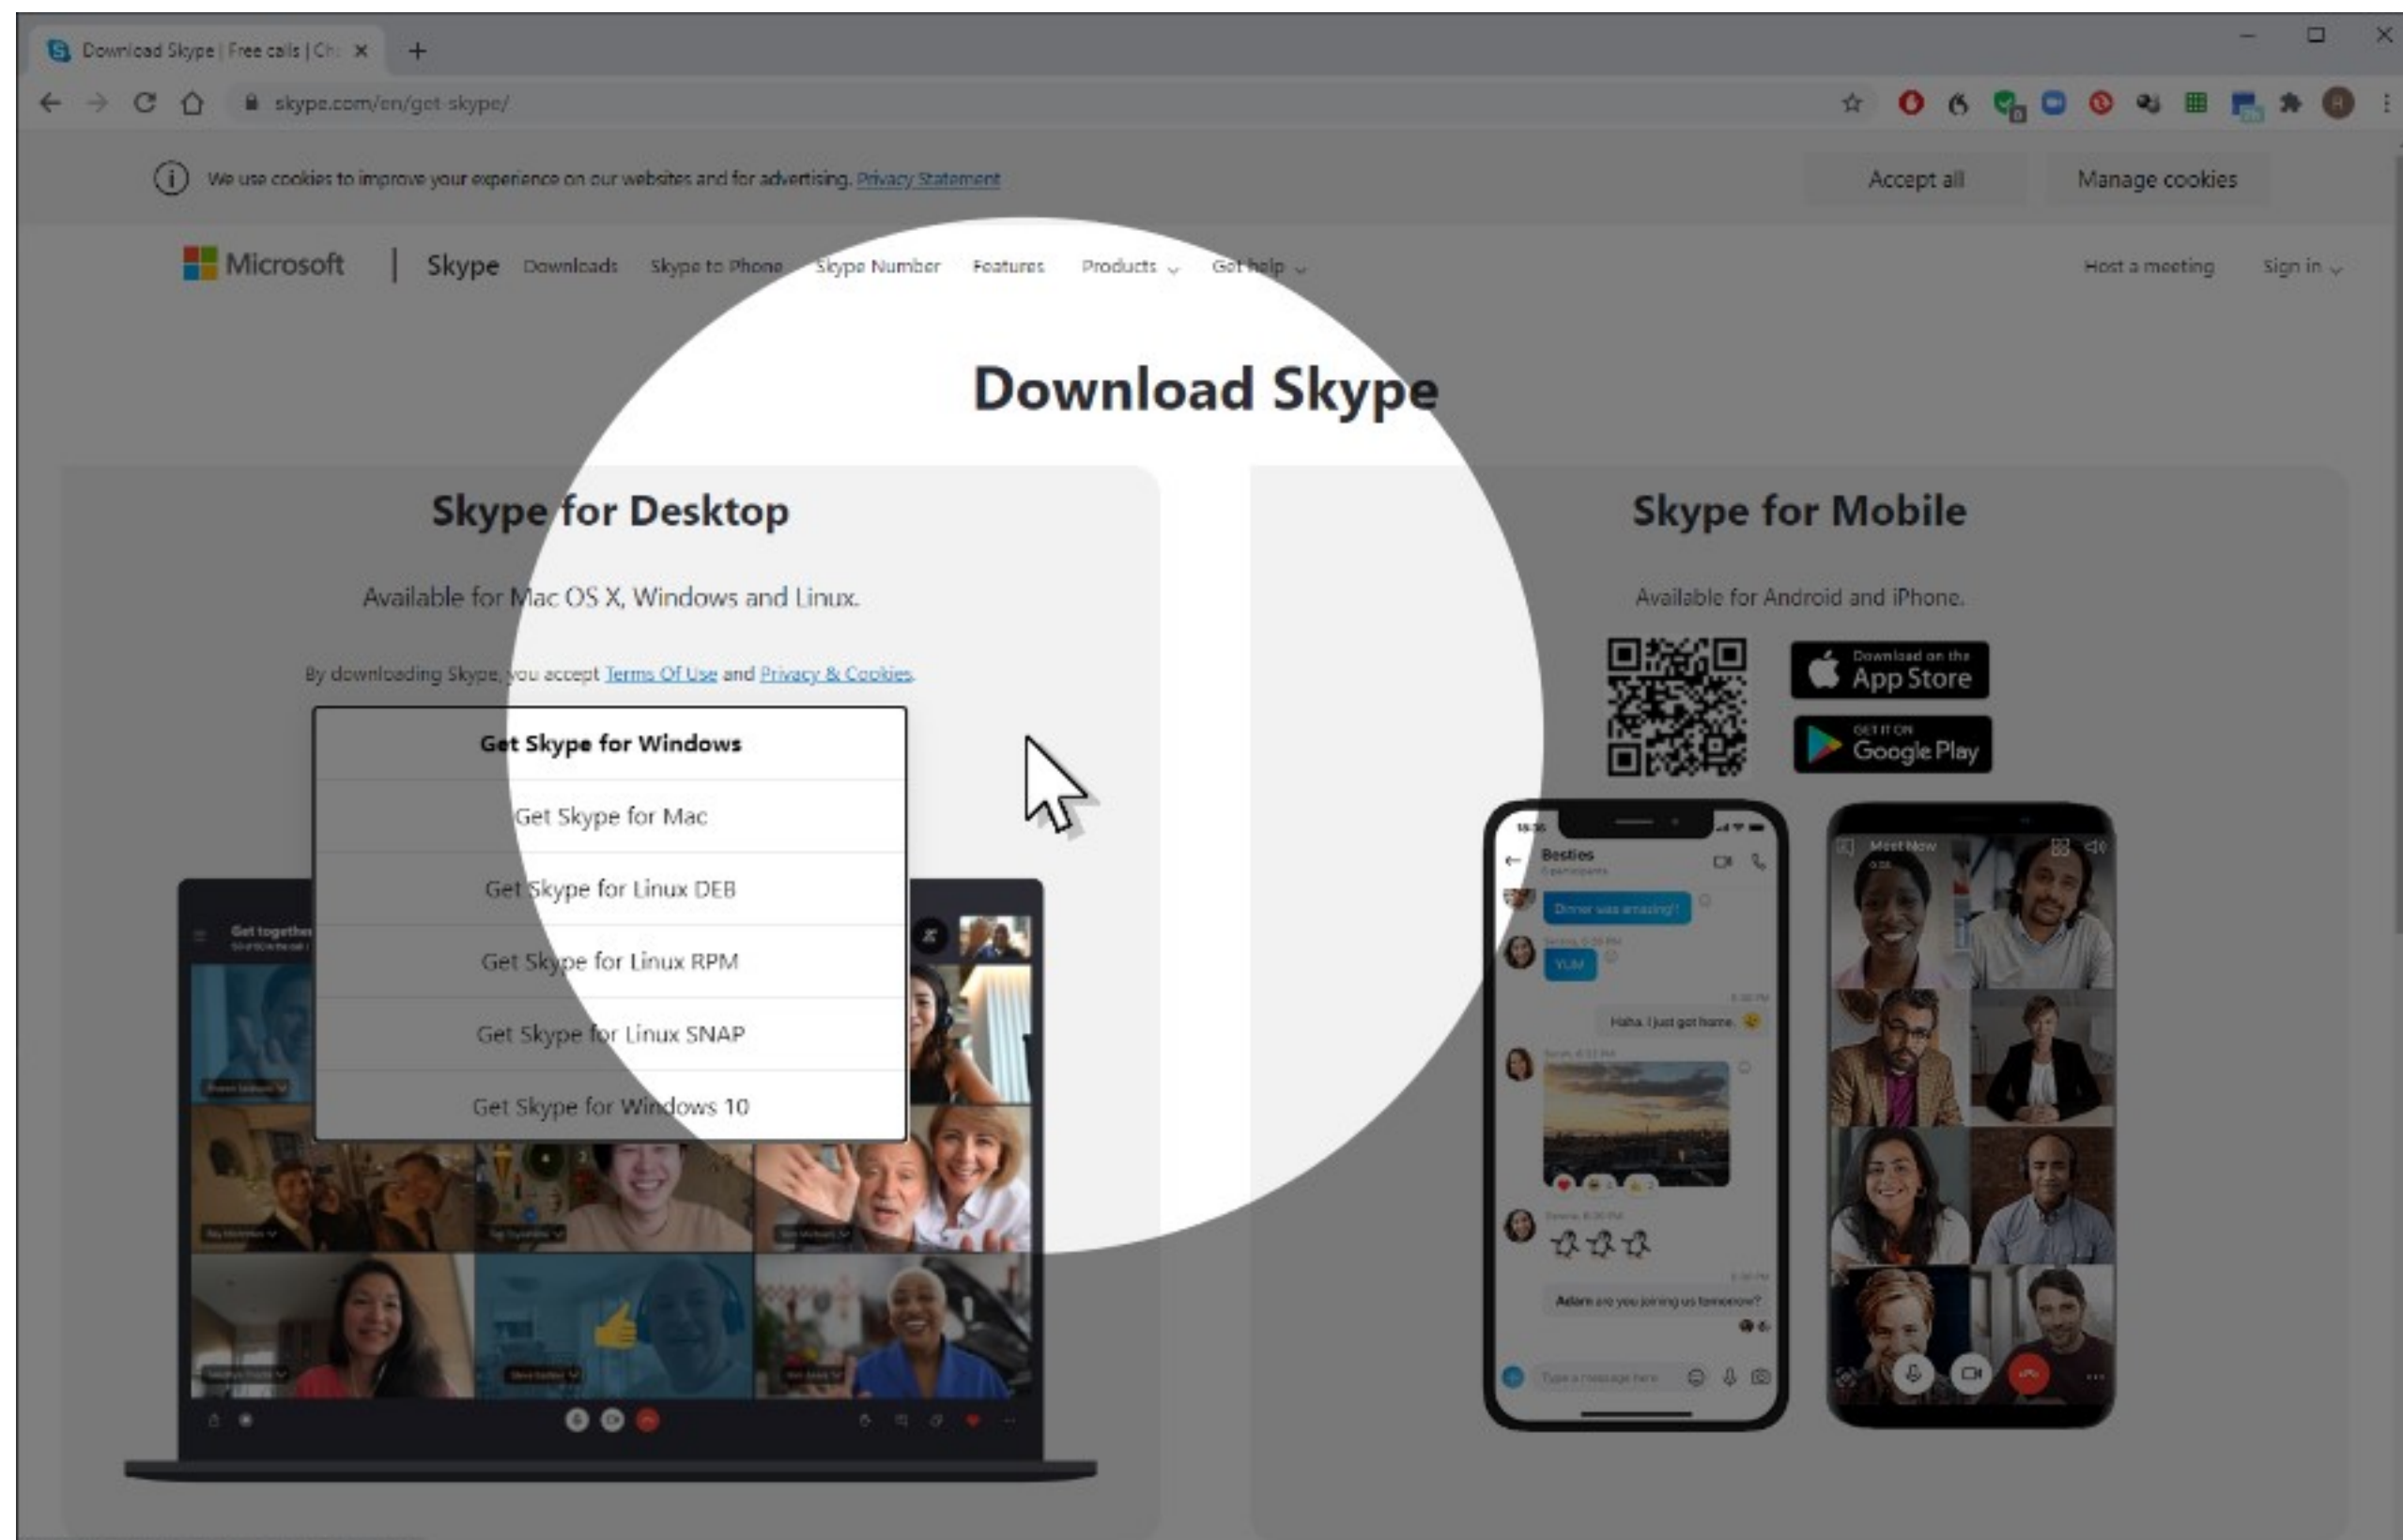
Download Skype | Free calls | Ch

skype.com/en/get-skype/

We use cookies to improve your experience on our websites and for advertising. Privacy Statement

Accept all

Manage cookies

Microsoft | Skype Downloads Skype to Phone Skype Number Features Products Get help

Host a meeting Sign in

Download Skype

Skype for Desktop

Available for Mac OS X, Windows and Linux.

By downloading Skype, you accept Terms Of Use and Privacy & Cookies.

Get Skype for Windows

Get Skype for Mac

Get Skype for Linux DEB

Get Skype for Linux RPM

Get Skype for Linux SNAP

Get Skype for Windows 10

Get together

Skype for Mobile

Available for Android and iPhone.

Download on the App Store

GET IT ON Google Play

Besties

Dinner was amazing!

YUM

Haha. I just got home.

Adam are you joining us tomorrow?

Type a message here

Meet Now